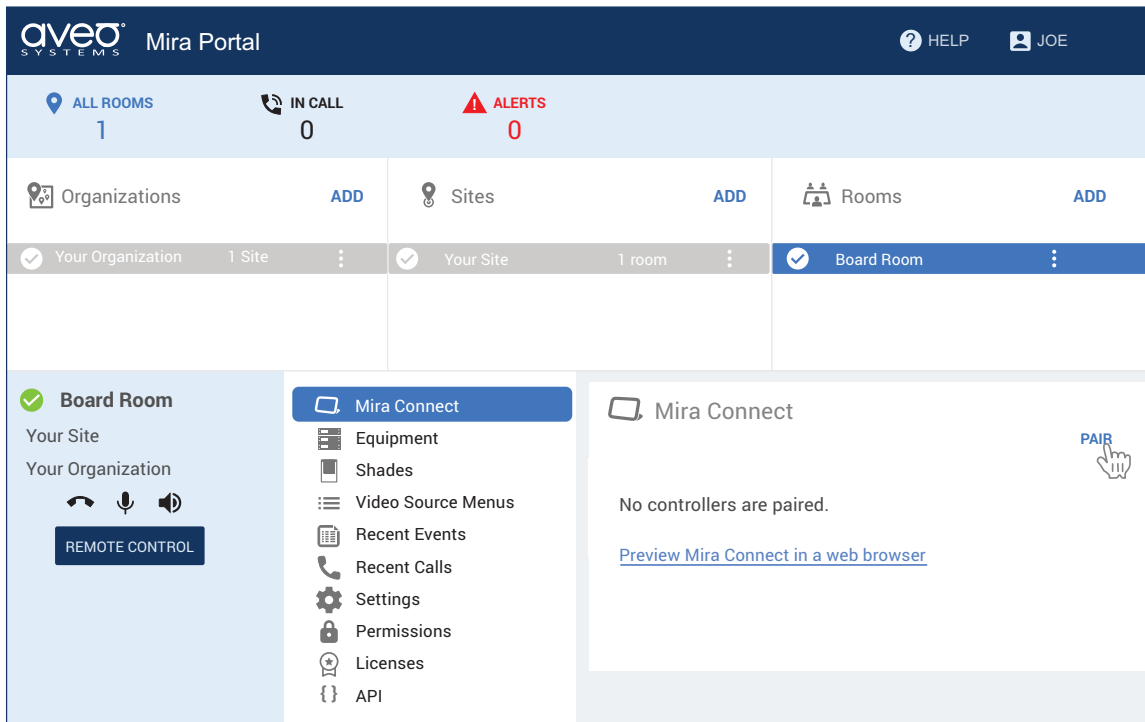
aveo SYSTEMS Mira Portal

HELP JOE

ALL ROOMS 1

IN CALL 0

ALERTS 0

Organizations ADD

Your Organization 1 Site

Sites ADD

Your Site 1 room

Rooms ADD

Board Room

Board Room

Your Site

Your Organization

REMOTE CONTROL

Mira Connect
Equipment
Shades
Video Source Menus
Recent Events
Recent Calls
Settings
Permissions
Licenses
API

Mira Connect

PAIR

No controllers are paired.

Preview Mira Connect in a web browser